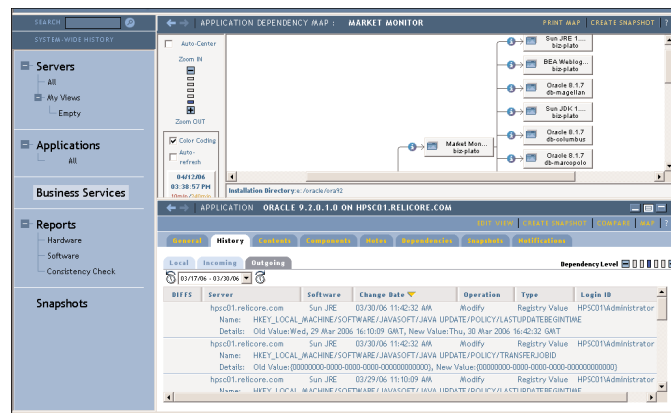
SEARCH

SYSTEM-WIDE HISTORY

Servers
All
My Views
Empty

Applications
All

Business Services

Reports
Hardware
Software
Consistency Check

Snapshots

APPLICATION DEPENDENCY MAP : MARKET MONITOR
PRINT MAP | CREATE SNAPSHOT

Auto-Center
Zoom IN
Zoom OUT
Color Coding
Auto-refresh
04/12/06
03:38:57 PM

Sun JRE 1.... biz-plato
BEA Weblog... biz-plato
Oracle 8.1.7 db-magellan
Sun JDK 1.... biz-plato
Oracle 8.1.7 db-columbus
Oracle 8.1.7 db-marcopolo
Market Mon... biz-plato

Installation Directory: /oracle/ora92

APPLICATION ORACLE 9.2.0.1.0 ON HPSC01.RELICORE.COM
EDIT VIEW | CREATE SNAPSHOT | COMPARE | MAP

General | History | Contents | Components | Notes | Dependencies | Snapshots | Notifications

Local | Incoming | Outgoing
Dependency Level
03/17/06 - 03/30/06

| DIFFS | Server | Software | Change Date | Operation | Type | Login ID |
|---|---|---|---|---|---|---|
| | hpsc01.relicore.com | Sun JRE | 03/30/06 11:42:32 AM | Modify | Registry Value | HPSC01\Administrator |

Name: HKEY_LOCAL_MACHINE/SOFTWARE/JAVASOFT/JAVA UPDATE/POLICY/LASTUPDATEBEGINTIME
Details: Old Value:Wed, 29 Mar 2006 16:10:09 GMT, New Value:Thu, 30 Mar 2006 16:42:32 GMT

| | hpsc01.relicore.com | Sun JRE | 03/30/06 11:42:32 AM | Modify | Registry Value | HPSC01\Administrator |
|---|---|---|---|---|---|---|

Name: HKEY_LOCAL_MACHINE/SOFTWARE/JAVASOFT/JAVA UPDATE/POLICY/TRANSFERJOBID
Details: Old Value:{00000000-0000-0000-0000-000000000000}, New Value:{00000000-0000-0000-0000-000000000000}

| | hpsc01.relicore.com | Sun JRE | 03/29/06 11:10:09 AM | Modify | Registry Value | HPSC01\Administrator |
|---|---|---|---|---|---|---|

Name: HKEY_LOCAL_MACHINE/SOFTWARE/JAVASOFT/JAVA UPDATE/POLICY/LASTUPDATEBEGINTIME